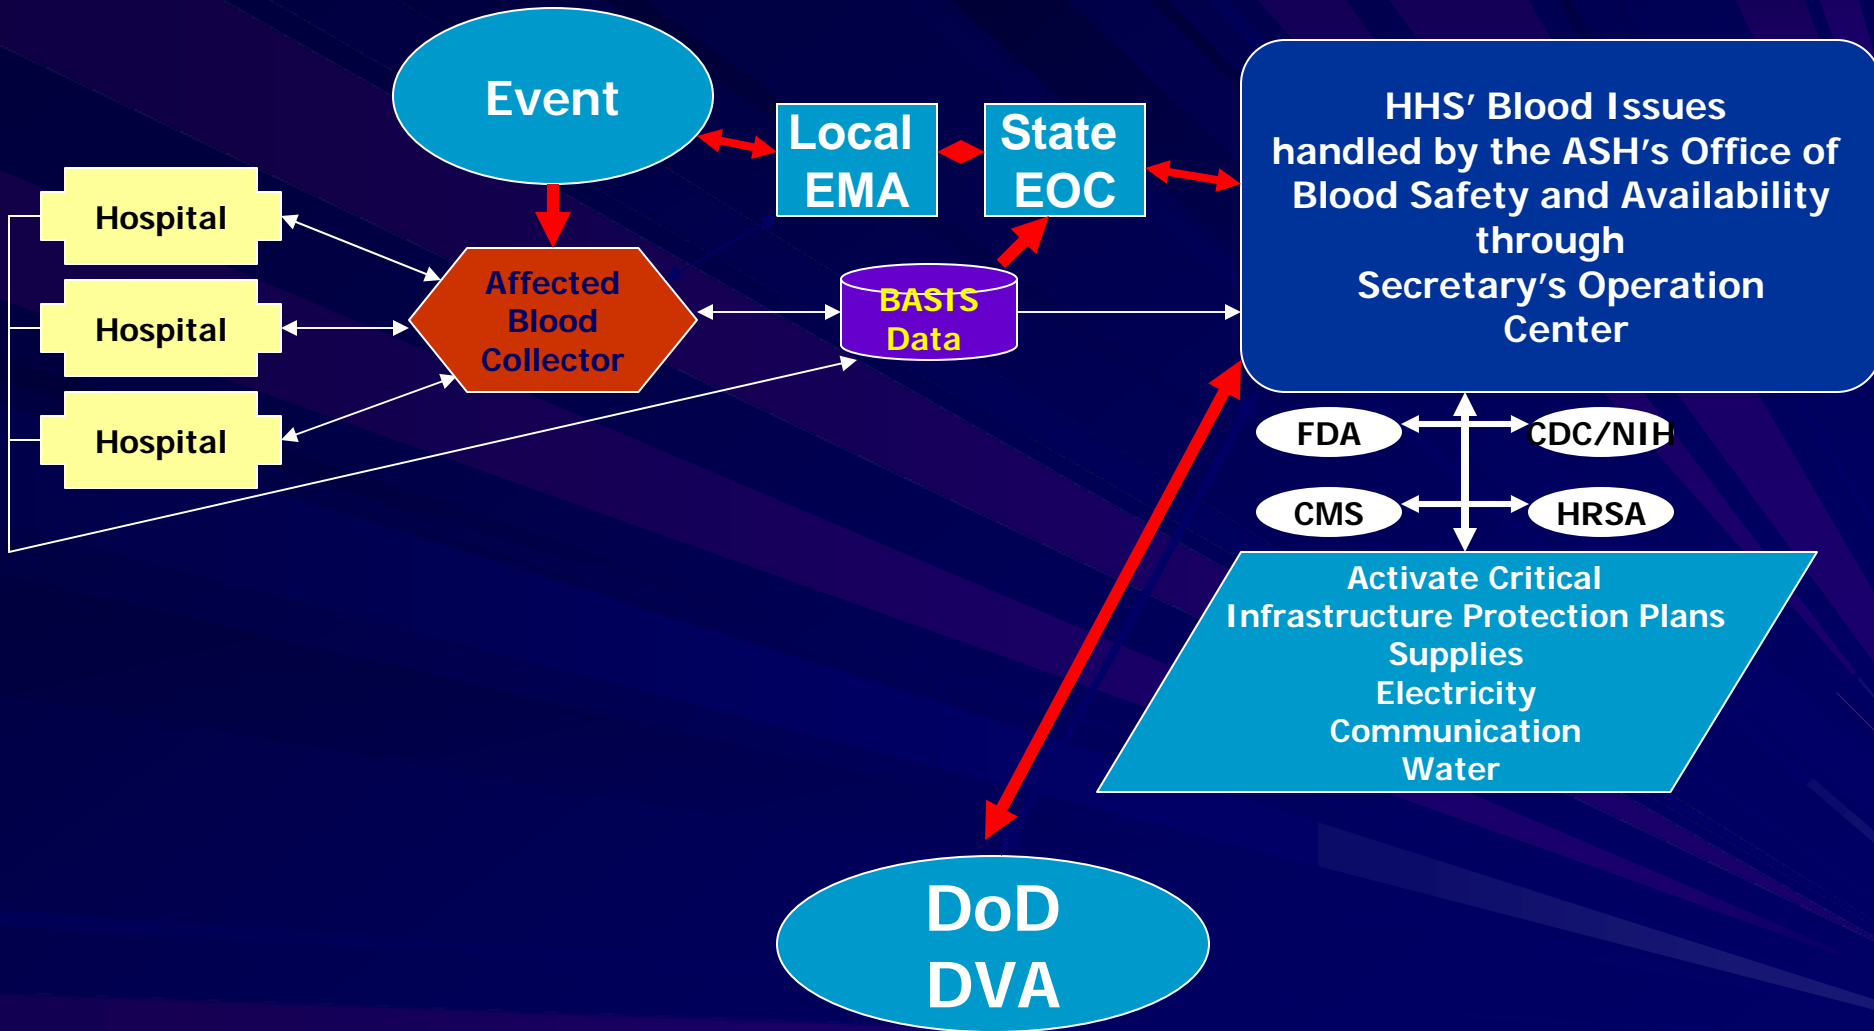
Event

Local EMA

State EOC

HHS′ Blood Issues handled by the ASH′s Office of Blood Safety and Availability through Secretary′s Operation Center

Hospital

Hospital

Hospital

Affected Blood Collector

BASIS Data

FDA

CDC/NIH

CMS

HRSA

Activate Critical Infrastructure Protection Plans
Supplies
Electricity
Communication
Water

DoD
DVA